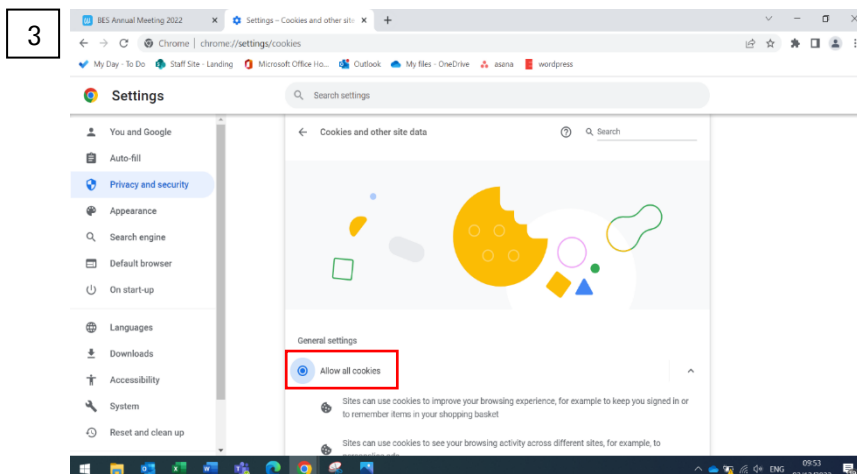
3

BES Annual Meeting 2022

Settings – Cookies and other site

Chrome | chrome://settings/cookies

My Day - To Do   Staff Site - Landing   Microsoft Office Ho...   Outlook   My files - OneDrive   asana   wordpress

Settings

Search settings

You and Google
Auto-fill
Privacy and security
Appearance
Search engine
Default browser
On start-up
Languages
Downloads
Accessibility
System
Reset and clean up

Cookies and other site data

Search

General settings

Allow all cookies

Sites can use cookies to improve your browsing experience, for example to keep you signed in or to remember items in your shopping basket

Sites can use cookies to see your browsing activity across different sites, for example, to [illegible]

ENG 09:53